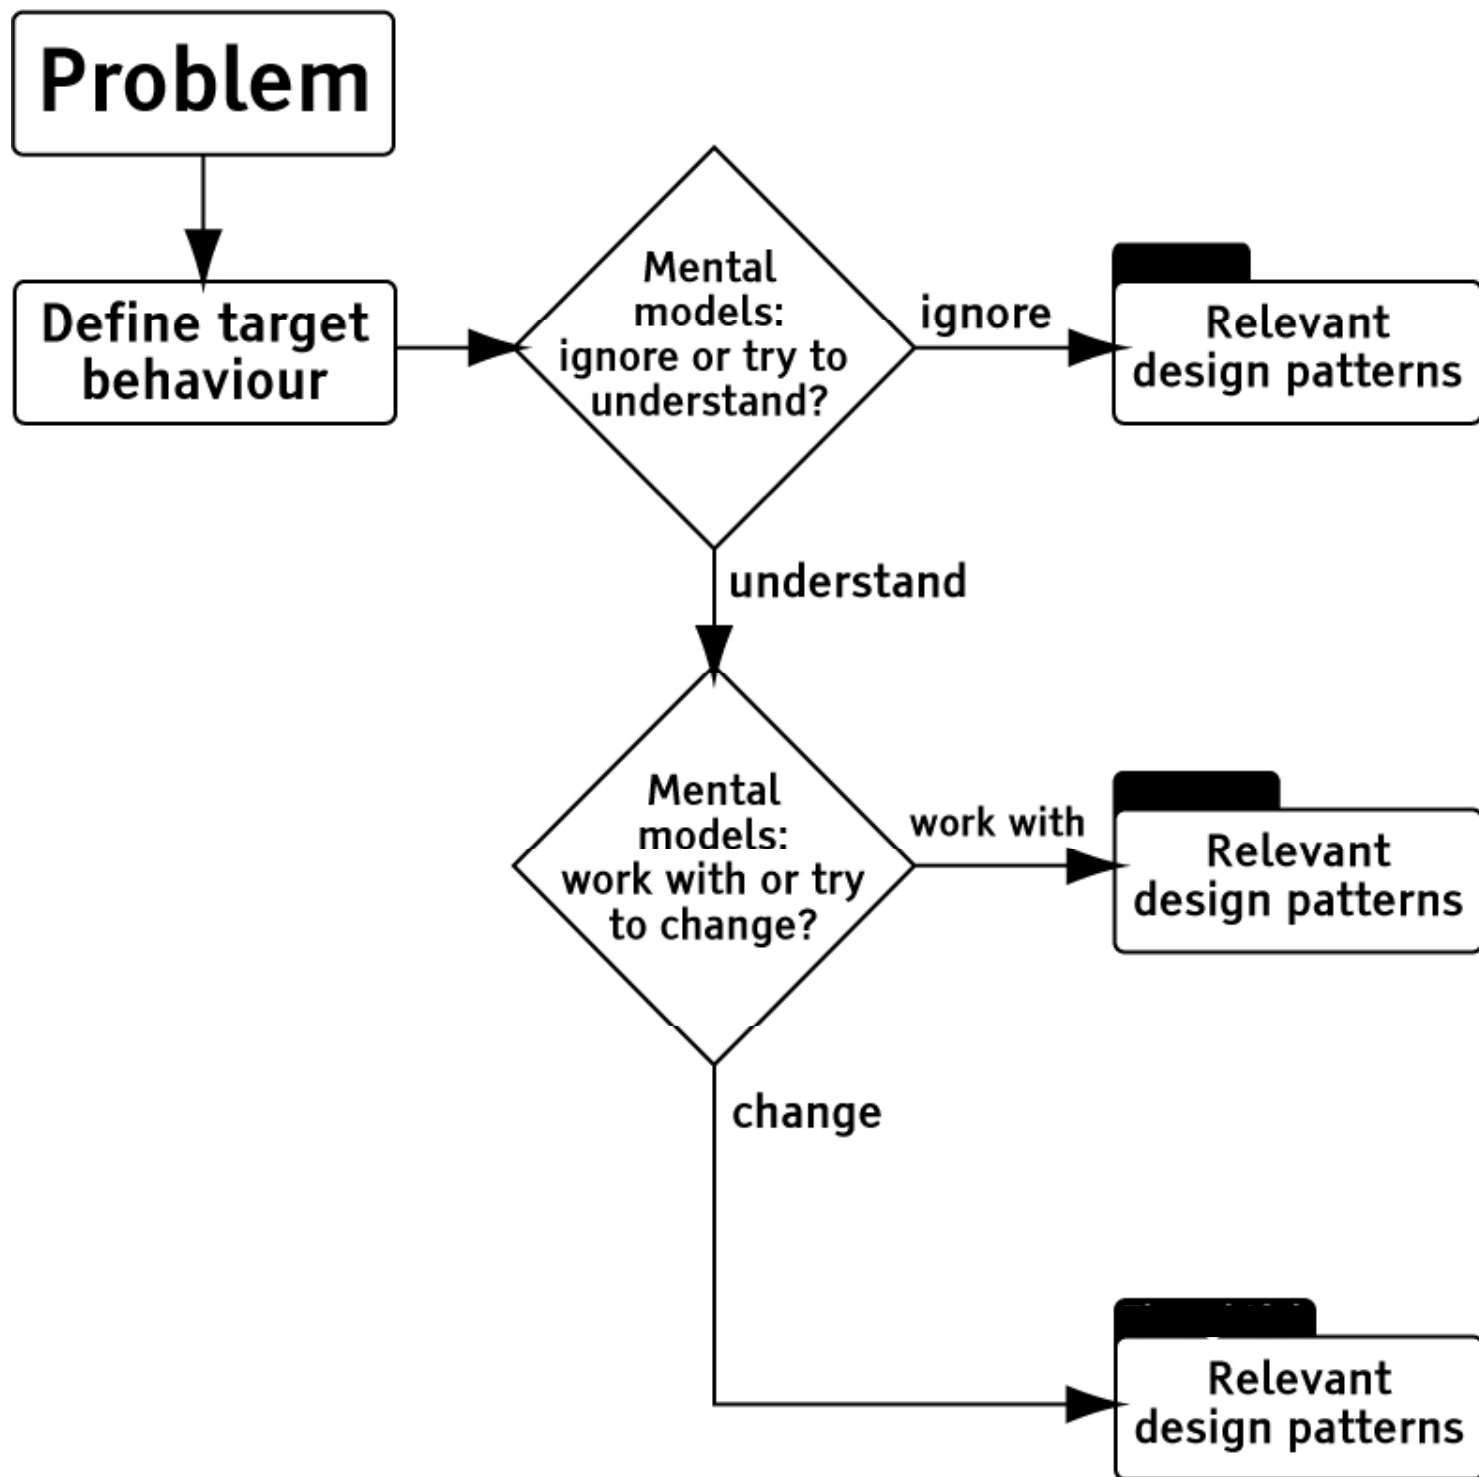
Problem

Define target behaviour

Mental models: ignore or try to understand?

ignore

Relevant design patterns

understand

Mental models: work with or try to change?

work with

Relevant design patterns

change

Relevant design patterns